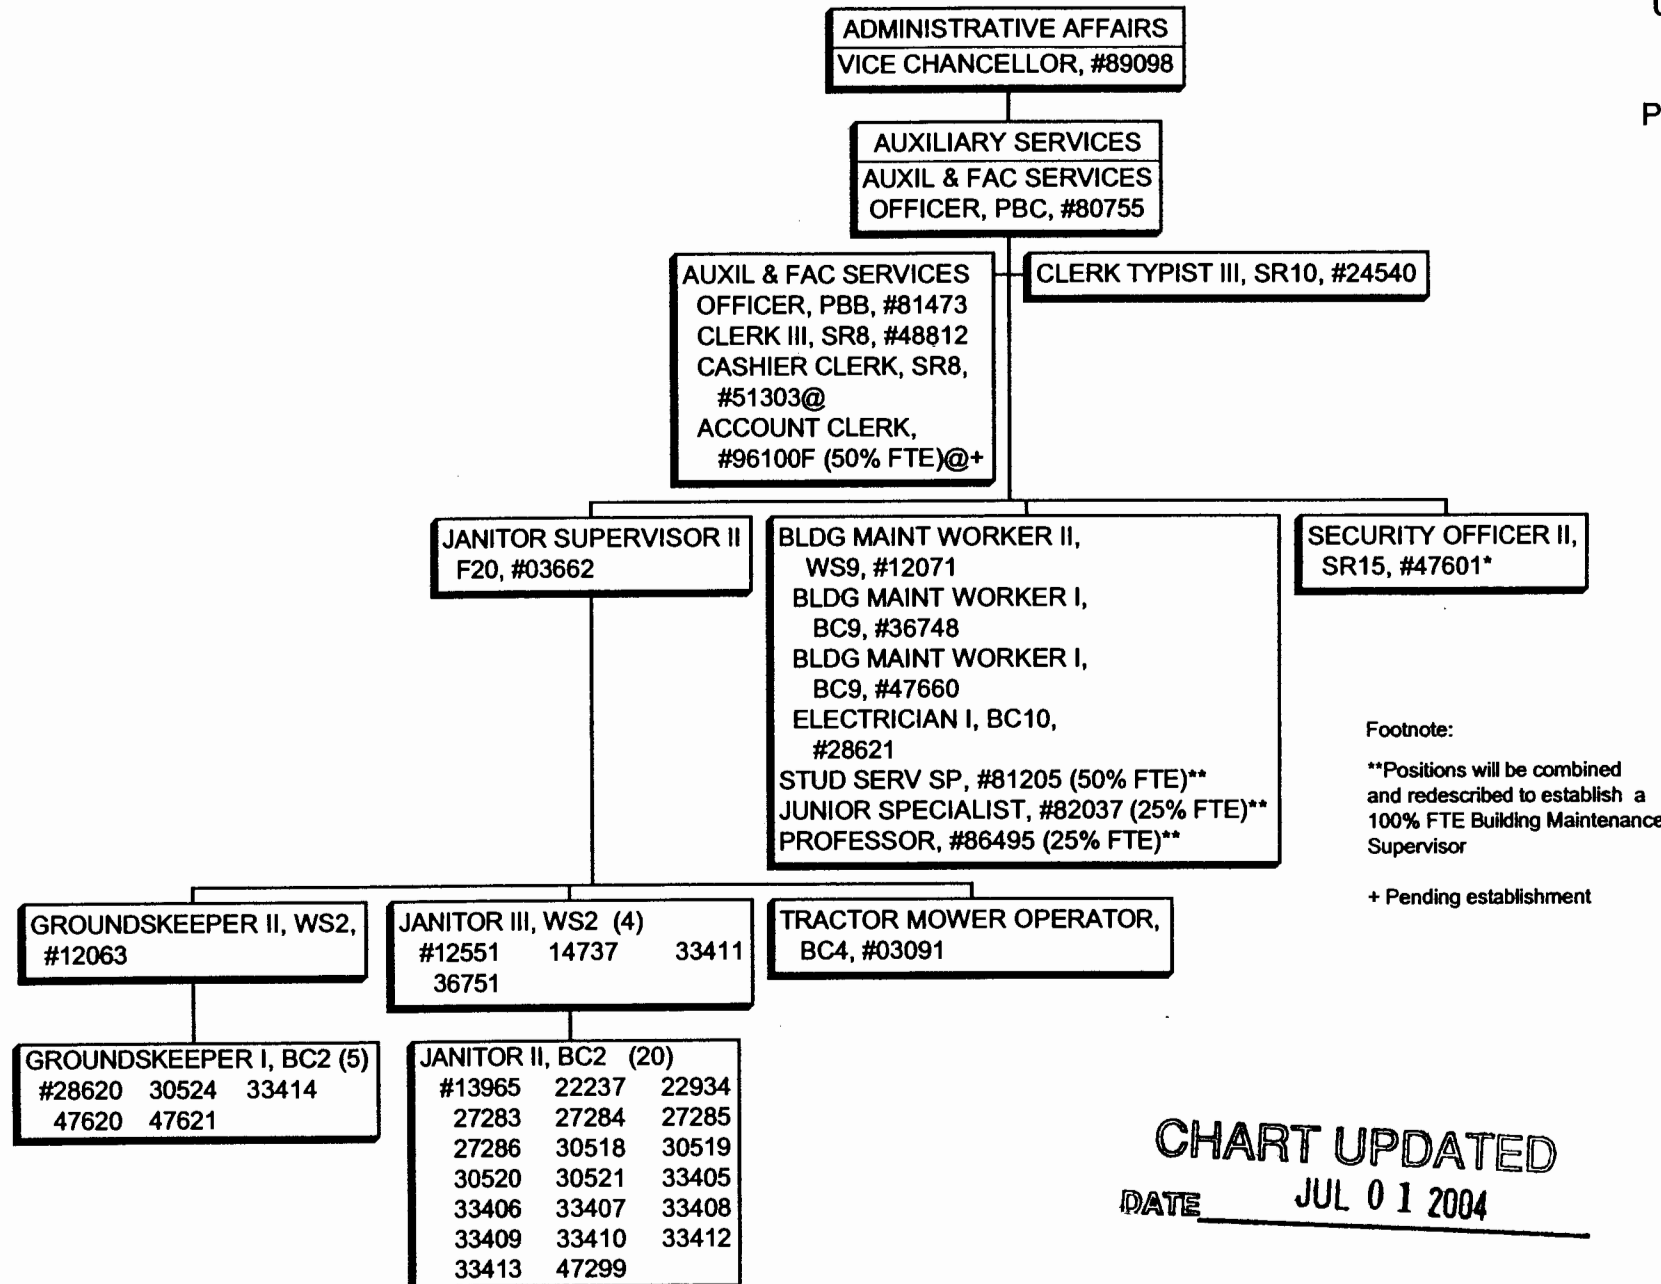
ADMINISTRATIVE AFFAIRS
VICE CHANCELLOR, #89098

AUXILIARY SERVICES
AUXIL & FAC SERVICES OFFICER, PBC, #80755

AUXIL & FAC SERVICES OFFICER, PBB, #81473
CLERK III, SR8, #48812
CASHIER CLERK, SR8, #51303@
ACCOUNT CLERK, #96100F (50% FTE)@+

CLERK TYPIST III, SR10, #24540

JANITOR SUPERVISOR II F20, #03662

BLDG MAINT WORKER II, WS9, #12071
BLDG MAINT WORKER I, BC9, #36748
BLDG MAINT WORKER I, BC9, #47660
ELECTRICIAN I, BC10, #28621
STUD SERV SP, #81205 (50% FTE)**
JUNIOR SPECIALIST, #82037 (25% FTE)**
PROFESSOR, #86495 (25% FTE)**

SECURITY OFFICER II, SR15, #47601*

Footnote:

**Positions will be combined and redescribed to establish a 100% FTE Building Maintenance Supervisor

+ Pending establishment

GROUNDSKEEPER II, WS2, #12063

JANITOR III, WS2 (4)
#12551 14737 33411
36751

TRACTOR MOWER OPERATOR, BC4, #03091

GROUNDSKEEPER I, BC2 (5)
#28620 30524 33414
47620 47621

JANITOR II, BC2 (20)
#13965 22237 22934
27283 27284 27285
27286 30518 30519
30520 30521 33405
33406 33407 33408
33409 33410 33412
33413 47299

CHART UPDATED
DATE JUL 0 1 2004

P